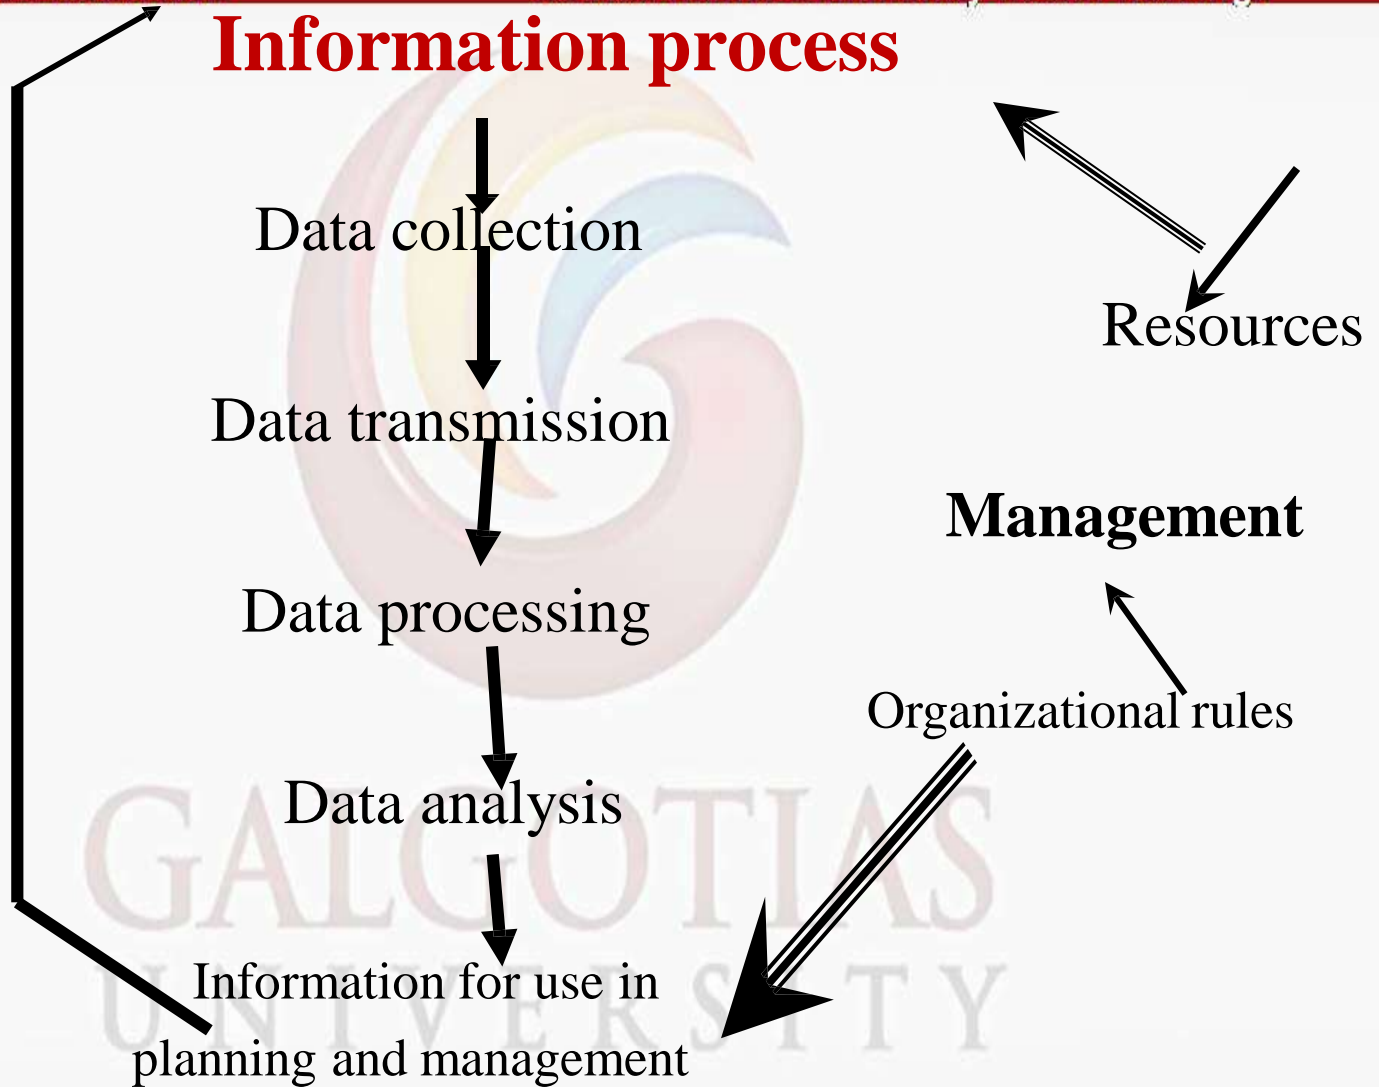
Information process

Data collection

Data transmission

Data processing

Data analysis

Information for use in planning and management

Resources

Management

Organizational rules

GALGOTIAS
UNIVERSITY